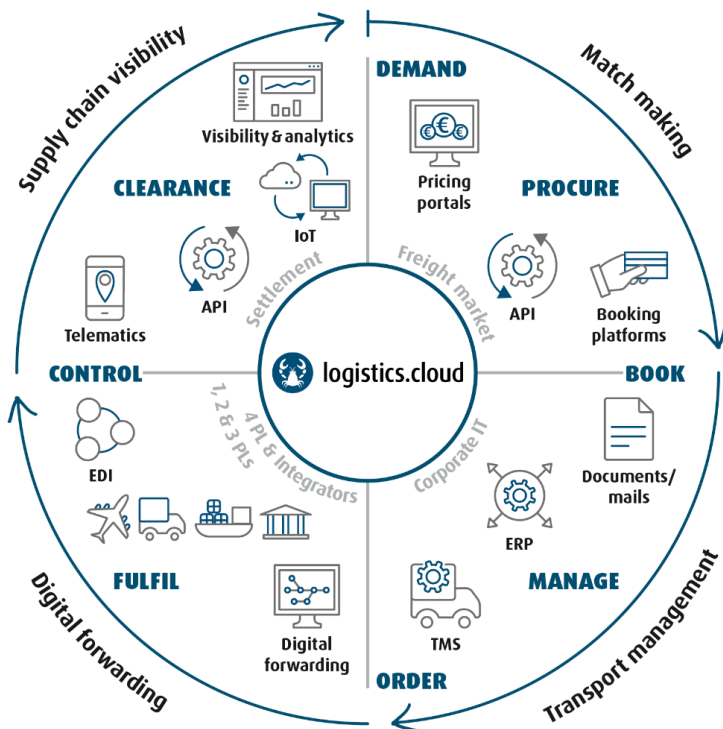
Supply chain visibility

Match making

DEMAND

Visibility & analytics

Pricing portals

CLEARANCE

PROCURE

IoT

API

Settlement

Freight market

API

Telematics

Booking platforms

CONTROL

logistics.cloud

BOOK

1, 2 & 3 PLs

4 PL & Integrators

Corporate IT

Documents/mails

EDI

ERP

FULFIL

MANAGE

Digital forwarding

TMS

ORDER

Digital forwarding

Transport management